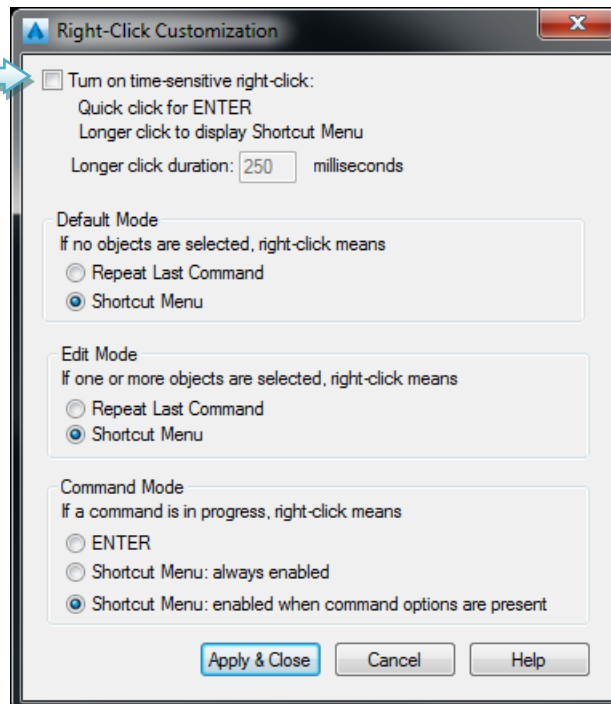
Right-Click Customization

X

Turn on time-sensitive right-click:
Quick click for ENTER
Longer click to display Shortcut Menu

Longer click duration: 250 milliseconds

Default Mode
If no objects are selected, right-click means
Repeat Last Command
Shortcut Menu

Edit Mode
If one or more objects are selected, right-click means
Repeat Last Command
Shortcut Menu

Command Mode
If a command is in progress, right-click means
ENTER
Shortcut Menu: always enabled
Shortcut Menu: enabled when command options are present

Apply & Close
Cancel
Help